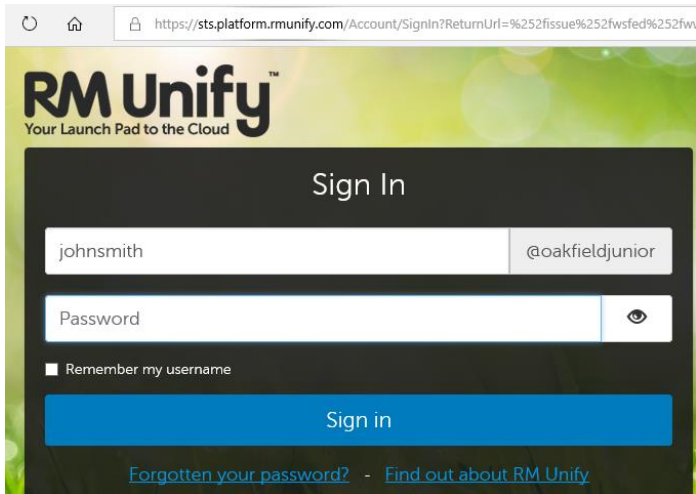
https://sts.platform.rmunify.com/Account/SignIn?ReturnUrl=%252fissue%252fwsfed%252fws

RM Unify™
Your Launch Pad to the Cloud

Sign In

johnsmith @oakfieldjunior

Password

Remember my username

Sign in

Forgotten your password? - Find out about RM Unify